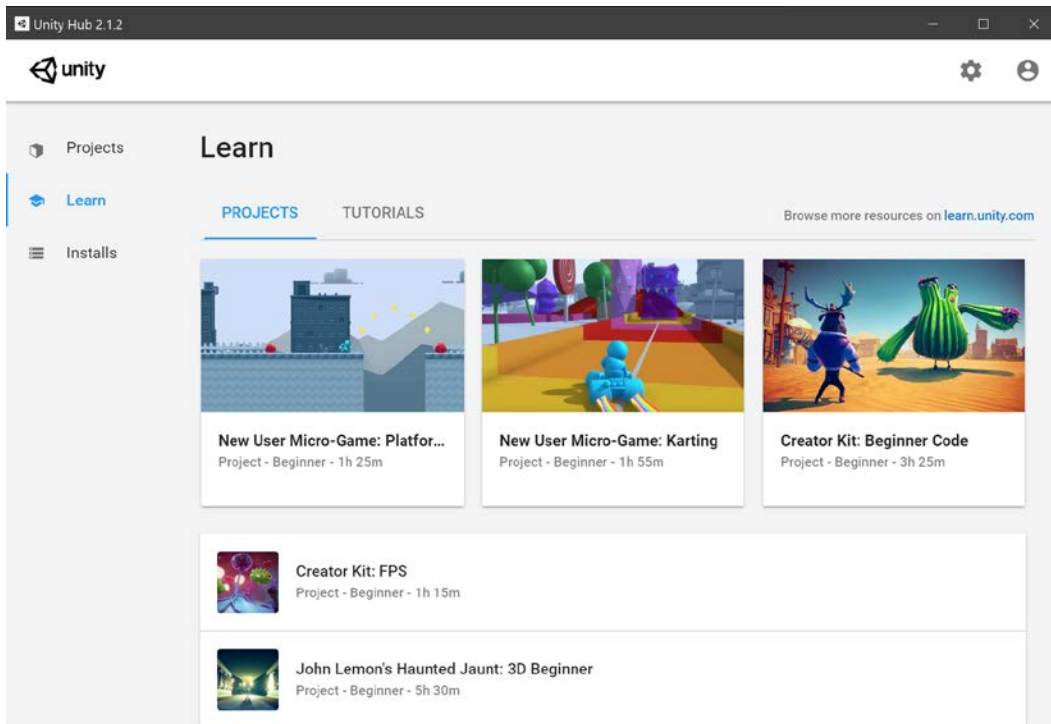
Unity Hub 2.1.2

unity

Projects

Learn

Installs

Learn

PROJECTS

TUTORIALS

Browse more resources on learn.unity.com

New User Micro-Game: Platfor...
Project - Beginner - 1h 25m

New User Micro-Game: Karting
Project - Beginner - 1h 55m

Creator Kit: Beginner Code
Project - Beginner - 3h 25m

Creator Kit: FPS
Project - Beginner - 1h 15m

John Lemon's Haunted Jaunt: 3D Beginner
Project - Beginner - 5h 30m